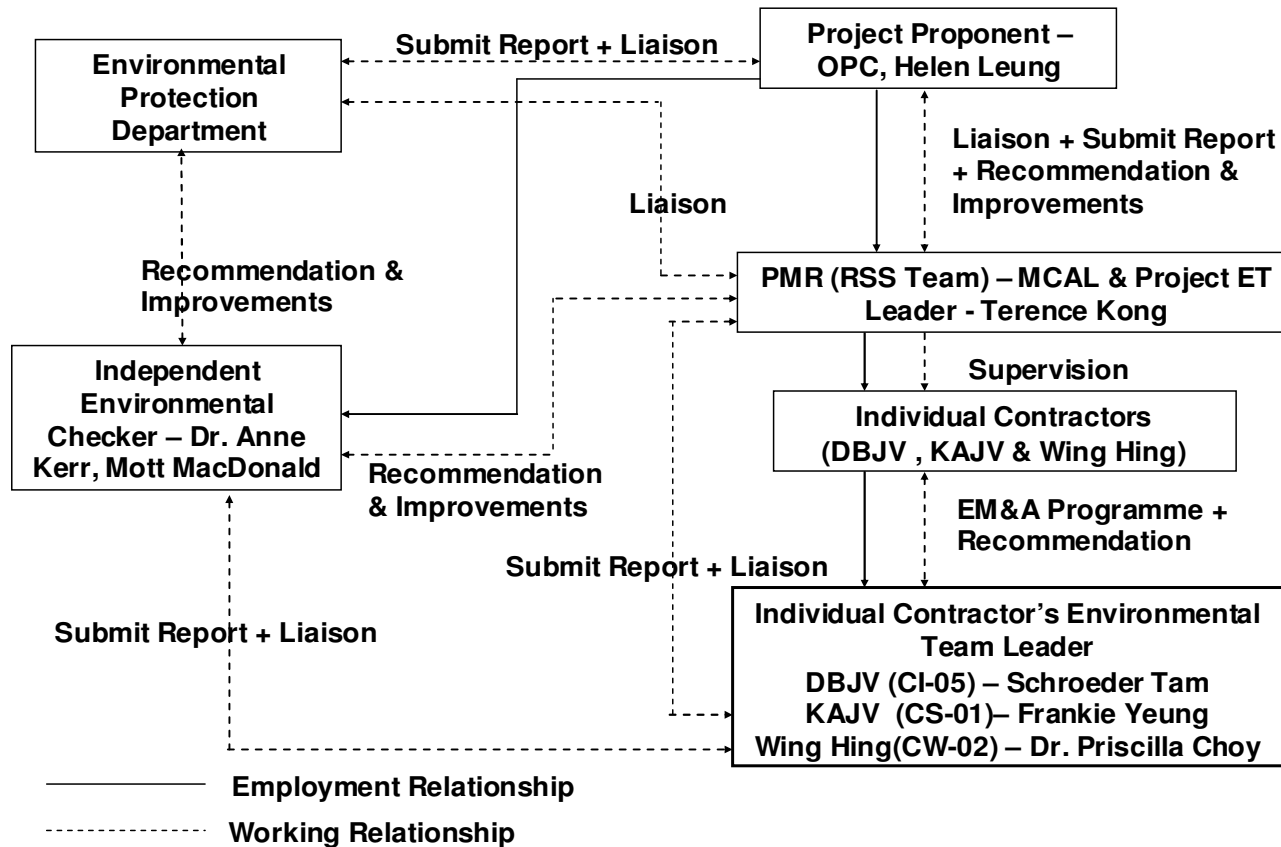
Environmental Protection Department

Submit Report + Liaison

Project Proponent – OPC, Helen Leung

Liaison + Submit Report + Recommendation & Improvements

Liaison

Recommendation & Improvements

PMR (RSS Team) – MCAL & Project ET Leader - Terence Kong

Supervision

Independent Environmental Checker – Dr. Anne Kerr, Mott MacDonald

Individual Contractors (DBJV , KAJV & Wing Hing)

Recommendation & Improvements

EM&A Programme + Recommendation

Submit Report + Liaison

Submit Report + Liaison

Individual Contractor's Environmental Team Leader
DBJV (CI-05) – Schroeder Tam
KAJV (CS-01)– Frankie Yeung
Wing Hing(CW-02) – Dr. Priscilla Choy

Employment Relationship

Working Relationship